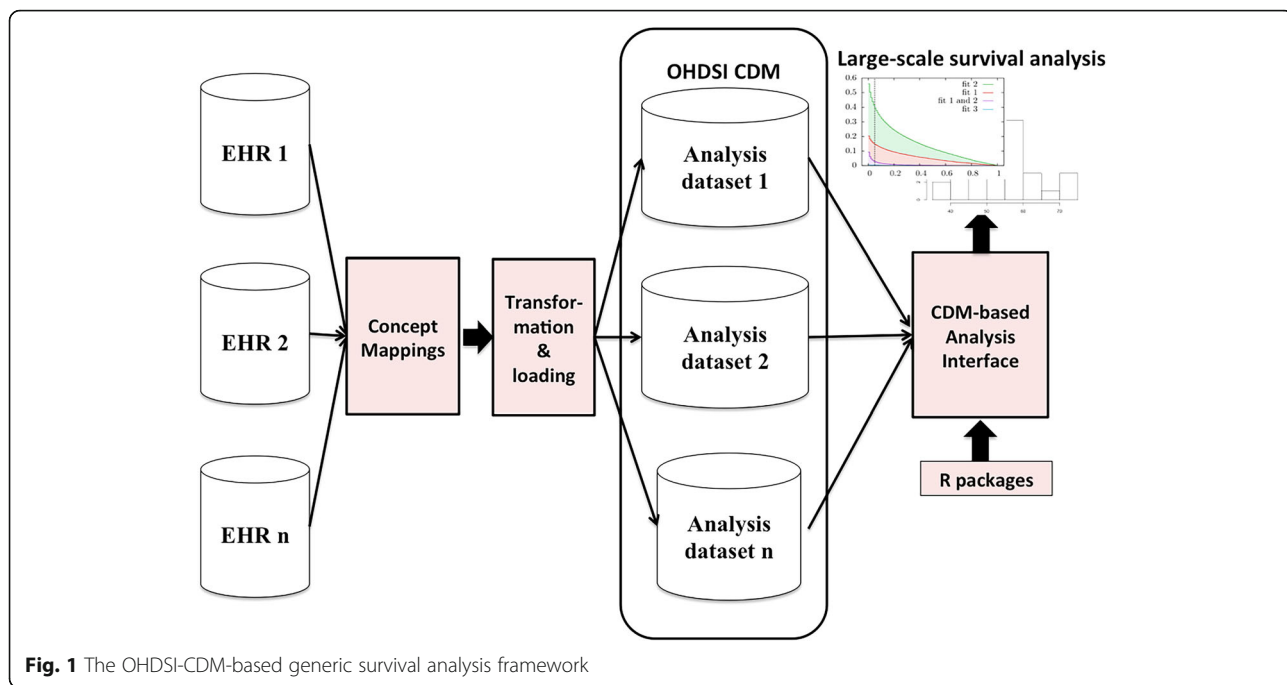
EHR 1

EHR 2

EHR n

Concept Mappings

Transformation & loading

OHDSI CDM

Analysis dataset 1

Analysis dataset 2

Analysis dataset n

Large-scale survival analysis

0.6
0.5
0.4
0.3
0.2
0.1
0
0
0.2
0.4
0.6
0.8
1

fit 2
fit 1
fit 1 and 2
fit 3

40
50
60
70

CDM-based Analysis Interface

R packages

**Fig. 1** The OHDSI-CDM-based generic survival analysis framework